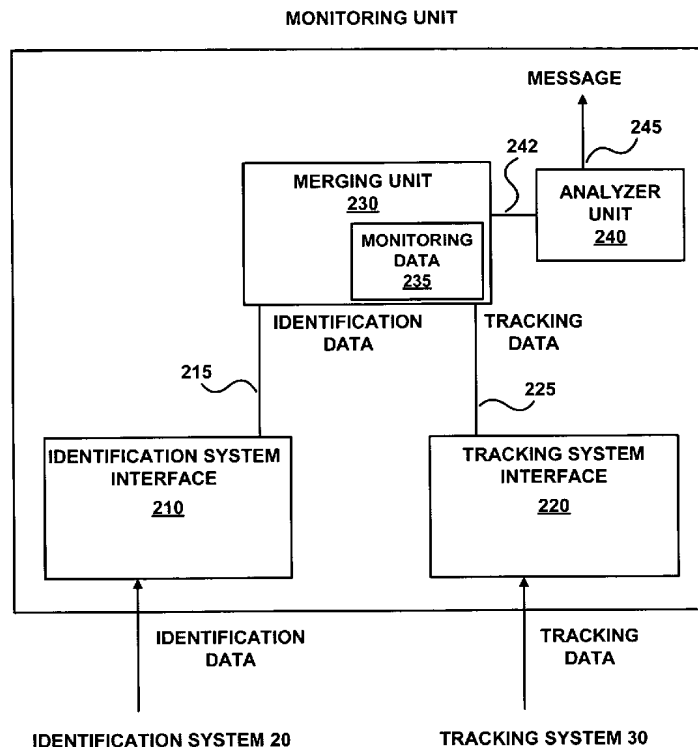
MONITORING UNIT

MESSAGE

245

242

MERGING UNIT
230

MONITORING DATA
235

ANALYZER UNIT
240

IDENTIFICATION DATA

TRACKING DATA

215

225

IDENTIFICATION SYSTEM INTERFACE
210

TRACKING SYSTEM INTERFACE
220

IDENTIFICATION DATA

TRACKING DATA

IDENTIFICATION SYSTEM 20

TRACKING SYSTEM 30